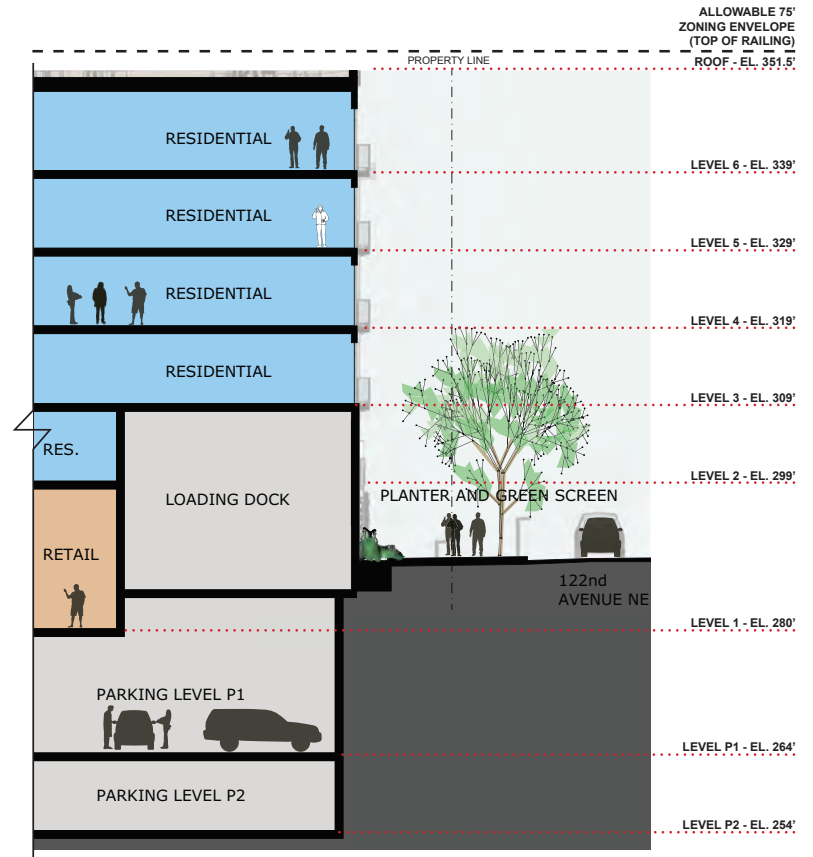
ALLOWABLE 75' ZONING ENVELOPE (TOP OF RAILING)

PROPERTY LINE

ROOF - EL. 351.5'

RESIDENTIAL

LEVEL 6 - EL. 339'

RESIDENTIAL

LEVEL 5 - EL. 329'

RESIDENTIAL

LEVEL 4 - EL. 319'

RESIDENTIAL

LEVEL 3 - EL. 309'

RES.

LOADING DOCK

LEVEL 2 - EL. 299'

PLANTER AND GREEN SCREEN

RETAIL

122nd AVENUE NE

LEVEL 1 - EL. 280'

PARKING LEVEL P1

LEVEL P1 - EL. 264'

PARKING LEVEL P2

LEVEL P2 - EL. 254'